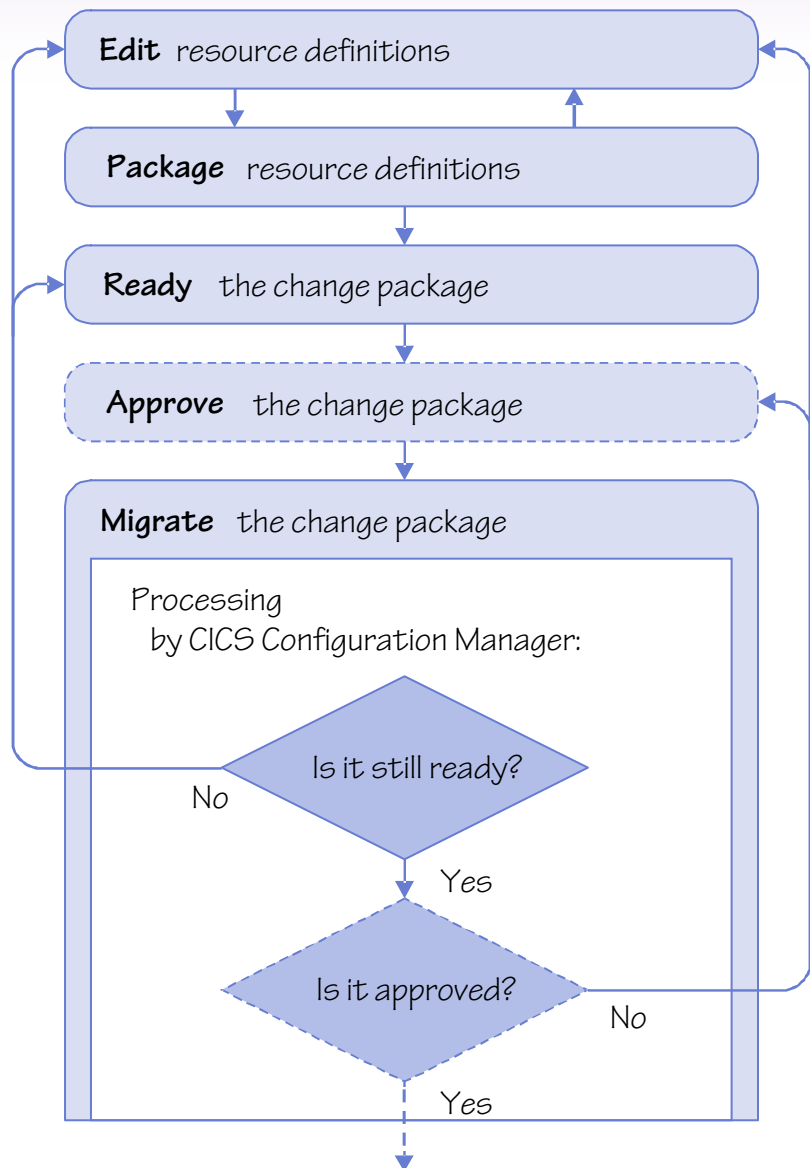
**Edit** resource definitions

**Package** resource definitions

**Ready** the change package

**Approve** the change package

**Migrate** the change package

Processing by CICS Configuration Manager:

Is it still ready?

No

Yes

Is it approved?

No

Yes